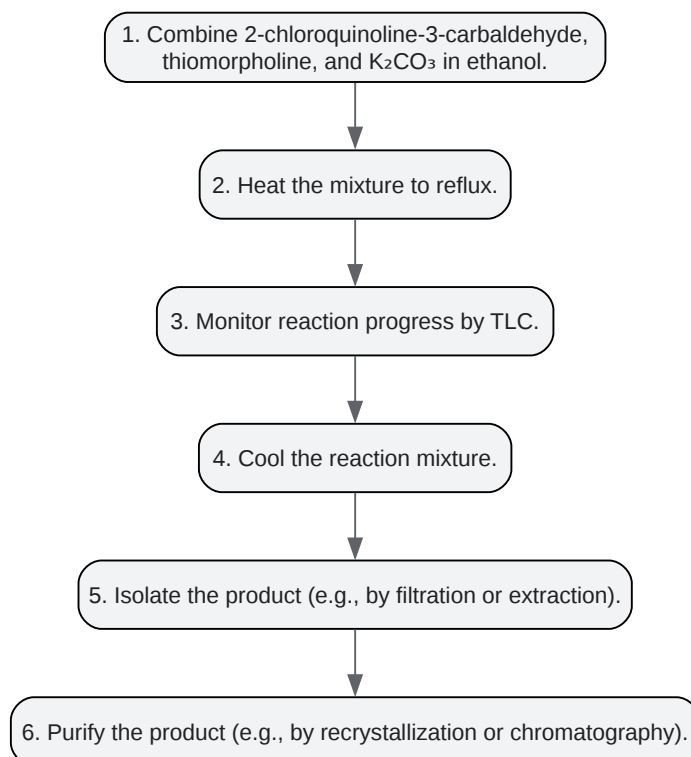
1. Combine 2-chloroquinoline-3-carbaldehyde, thiomorpholine, and $K_2CO_3$ in ethanol.

2. Heat the mixture to reflux.

3. Monitor reaction progress by TLC.

4. Cool the reaction mixture.

5. Isolate the product (e.g., by filtration or extraction).

6. Purify the product (e.g., by recrystallization or chromatography).